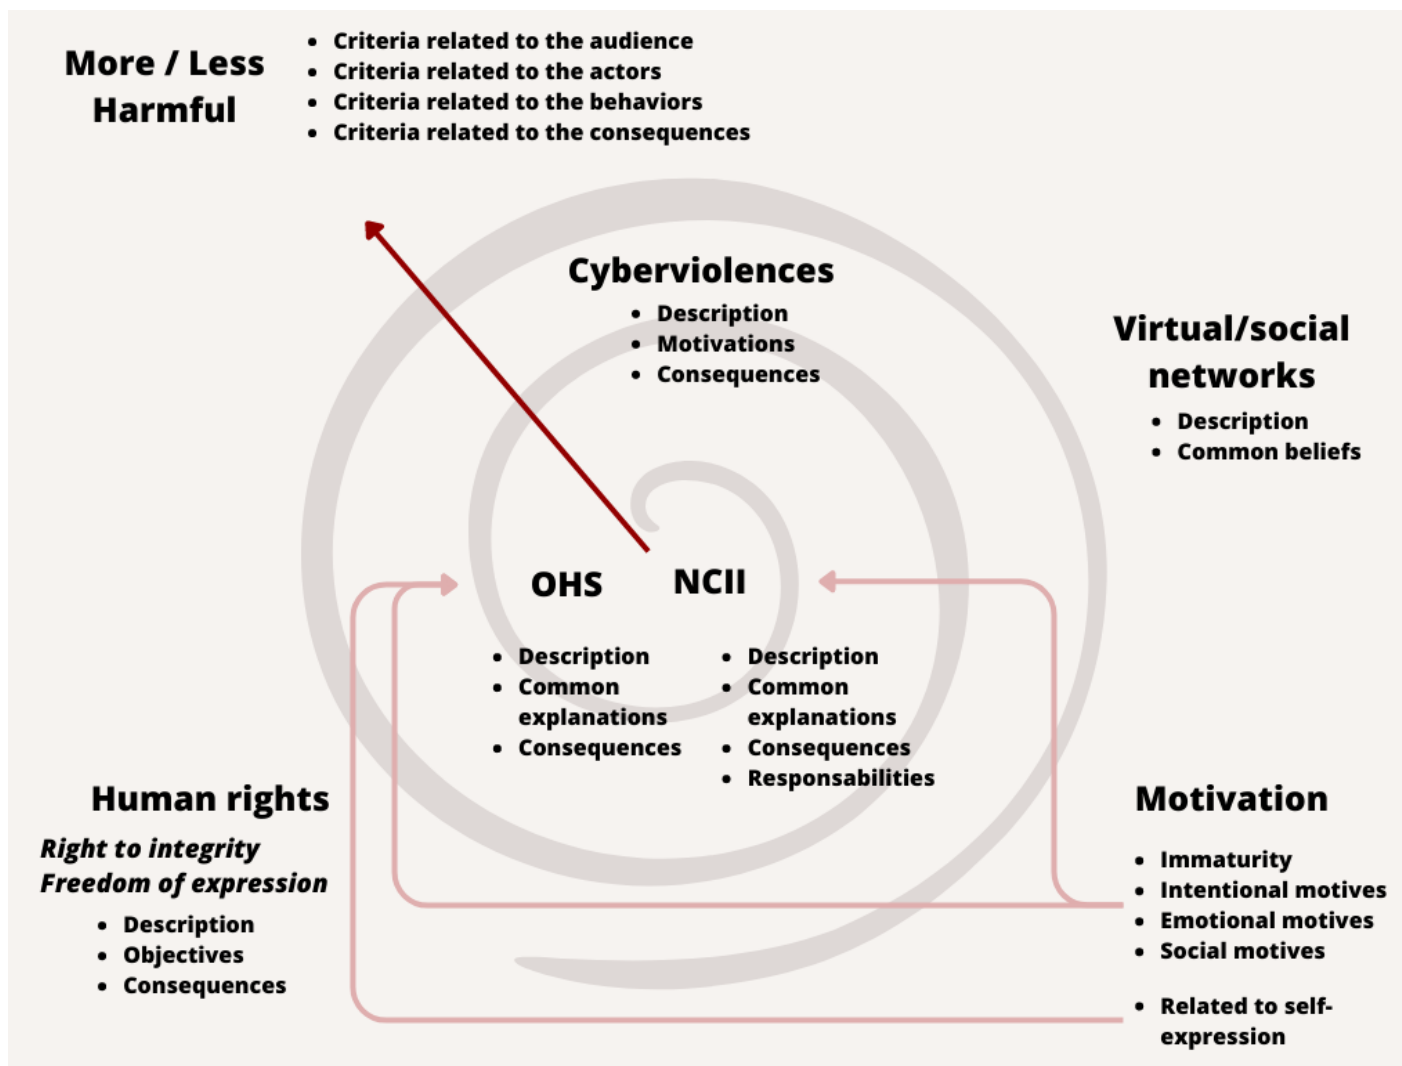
More / Less Harmful

- Criteria related to the audience
- Criteria related to the actors
- Criteria related to the behaviors
- Criteria related to the consequences

Cyberviolences

- Description
- Motivations
- Consequences

Virtual/social networks

- Description
- Common beliefs

OHS

- Description
- Common explanations
- Consequences

NCII

- Description
- Common explanations
- Consequences
- Responsabilities

Human rights

*Right to integrity*
*Freedom of expression*

- Description
- Objectives
- Consequences

Motivation

- Immaturity
- Intentional motives
- Emotional motives
- Social motives

- Related to self-expression